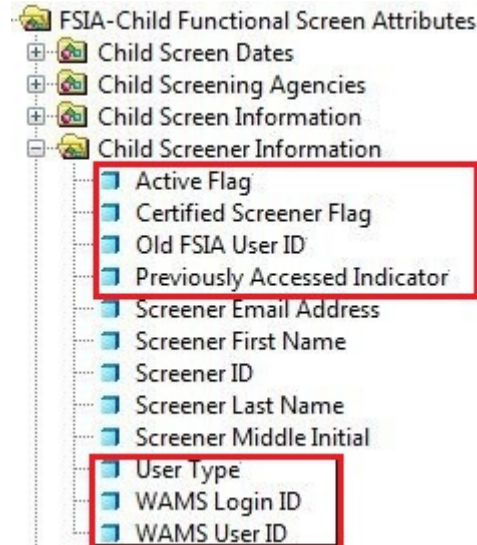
FSIA-Child Functional Screen Attributes
Child Screen Dates
Child Screening Agencies
Child Screen Information
Child Screener Information
Active Flag
Certified Screener Flag
Old FSIA User ID
Previously Accessed Indicator
Screener Email Address
Screener First Name
Screener ID
Screener Last Name
Screener Middle Initial
User Type
WAMS Login ID
WAMS User ID